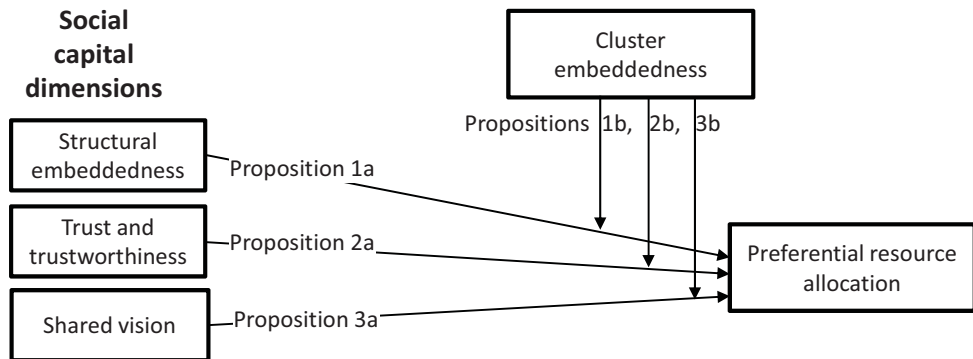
Social capital dimensions

Cluster embeddedness

Propositions 1b, 2b, 3b

Structural embeddedness

Proposition 1a

Trust and trustworthiness

Proposition 2a

Preferential resource allocation

Shared vision

Proposition 3a